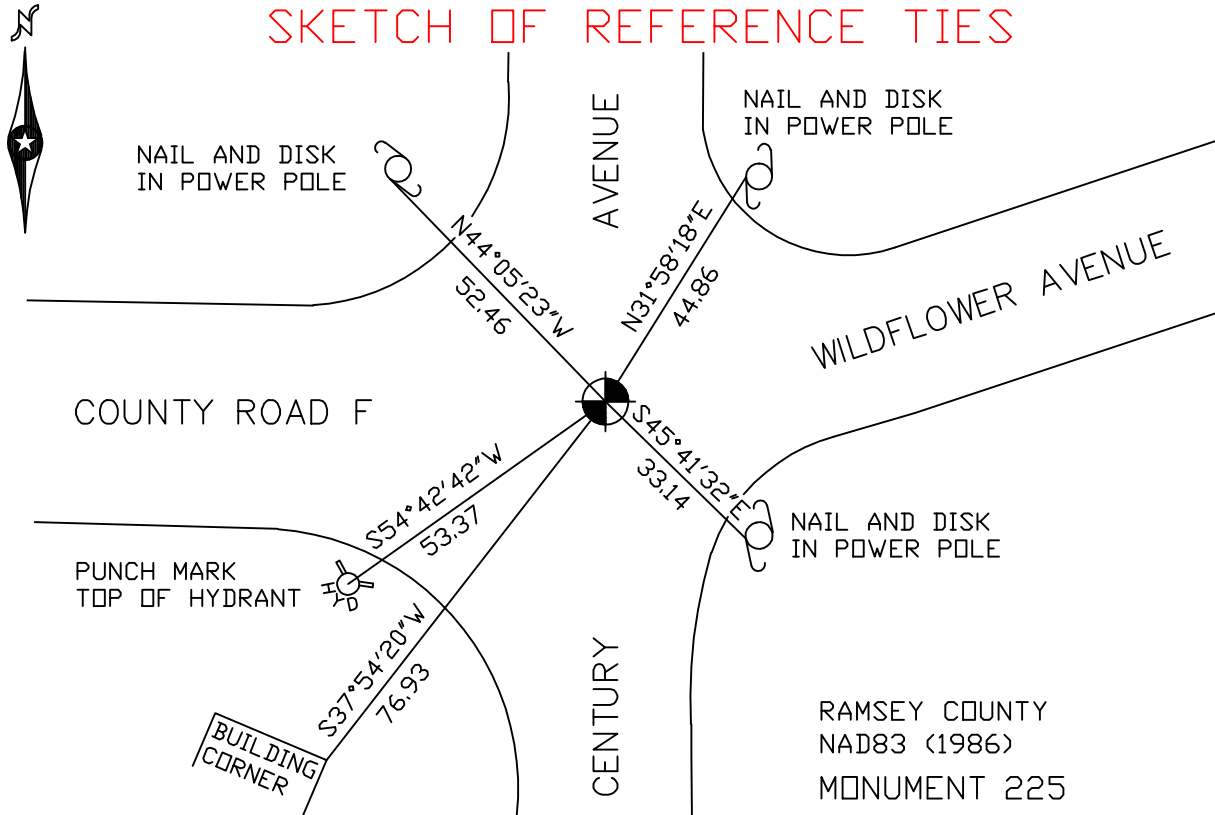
N

SKETCH OF REFERENCE TIES

NAIL AND DISK IN POWER POLE

AVENUE

NAIL AND DISK IN POWER POLE

N44°05'23"W
52.46

N31°58'18"E
44.86

WILDFLOWER AVENUE

COUNTY ROAD F

S45°41'32"E
33.14

NAIL AND DISK IN POWER POLE

S54°42'42"W
53.37

PUNCH MARK TOP OF HYDRANT

HYD

S37°54'20"W
76.93

BUILDING CORNER

CENTURY

RAMSEY COUNTY
NAD83 (1986)
MONUMENT 225